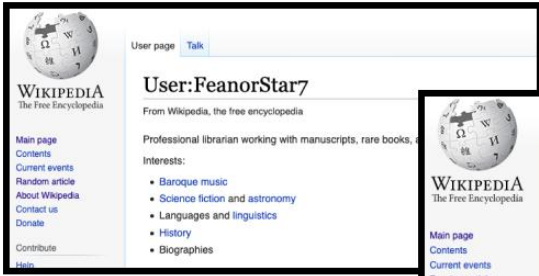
WIKIPEDIA
The Free Encyclopedia

Main page
Contents
Current events
Random article
About Wikipedia
Contact us
Donate

Contribute
Help

User page Talk

User:FeanorStar7

From Wikipedia, the free encyclopedia

Professional librarian working with manuscripts, rare books, a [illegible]

Interests:

- Baroque music
- Science fiction and astronomy
- Languages and linguistics
- History
- Biographies

WIKIPEDIA
The Free Encyclopedia

Main page
Contents
Current events